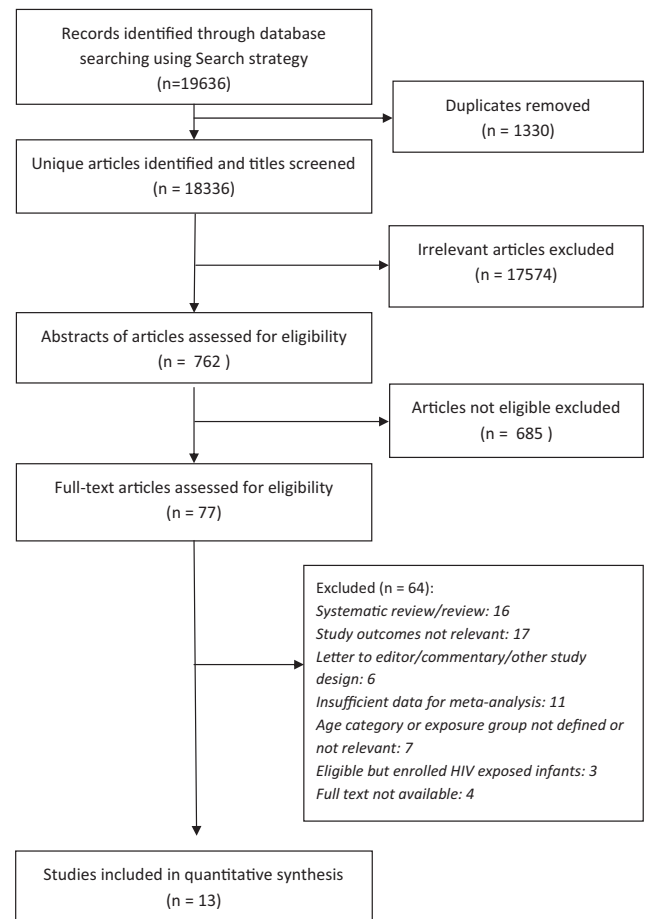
Records identified through database searching using Search strategy
(n=19636)

Duplicates removed
(n = 1330)

Unique articles identified and titles screened
(n = 18336)

Irrelevant articles excluded
(n = 17574)

Abstracts of articles assessed for eligibility
(n = 762 )

Articles not eligible excluded
(n = 685 )

Full-text articles assessed for eligibility
(n = 77)

Excluded (n = 64):
*Systematic review/review: 16*
*Study outcomes not relevant: 17*
*Letter to editor/commentary/other study design: 6*
*Insufficient data for meta-analysis: 11*
*Age category or exposure group not defined or not relevant: 7*
*Eligible but enrolled HIV exposed infants: 3*
*Full text not available: 4*

Studies included in quantitative synthesis
(n = 13)